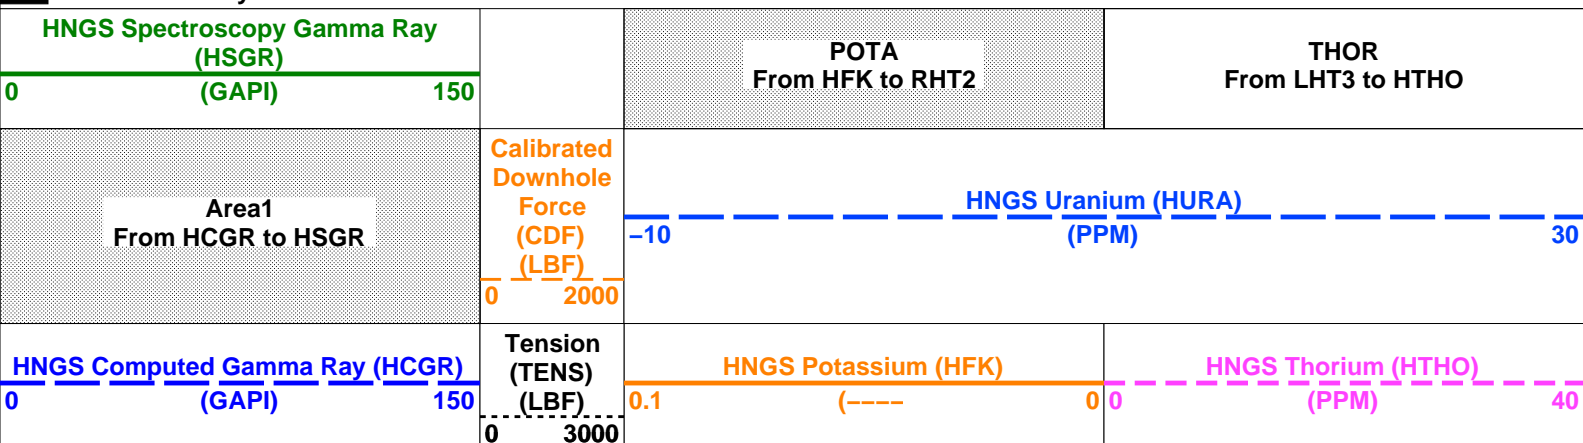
HNGS Spectroscopy Gamma Ray (HSGR)

0 (GAPI) 150

POTA
From HFK to RHT2

THOR
From LHT3 to HTHO

Area1
From HCGR to HSGR

Calibrated Downhole Force (CDF) (LBF)

0 2000

HNGS Uranium (HURA)

−10 (PPM) 30

HNGS Computed Gamma Ray (HCGR)

0 (GAPI) 150

Tension (TENS) (LBF)

0 3000

HNGS Potassium (HFK)

0.1 (−−−− 0

HNGS Thorium (HTHO)

0 (PPM) 40